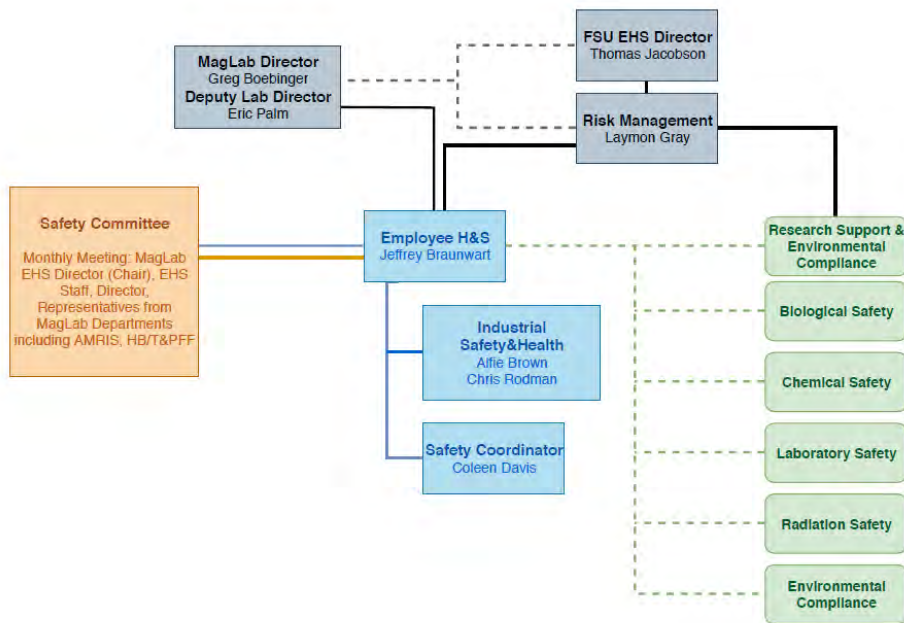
FSU EHS Director
Thomas Jacobson

MagLab Director
Greg Boebinger
Deputy Lab Director
Eric Palm

Risk Management
Laymon Gray

Safety Committee

Monthly Meeting: MagLab EHS Director (Chair), EHS Staff, Director, Representatives from MagLab Departments including AMRIS, HB/T&PFF

Employee H&S
Jeffrey Braunwart

Industrial Safety&Health
Alfie Brown
Chris Rodman

Safety Coordinator
Coleen Davis

Research Support & Environmental Compliance

Biological Safety

Chemical Safety

Laboratory Safety

Radiation Safety

Environmental Compliance